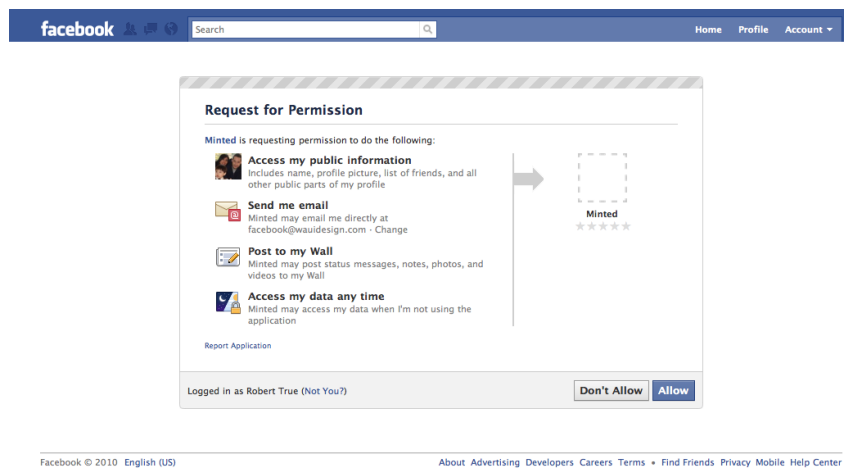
facebook Search Home Profile Account

Request for Permission

Minted is requesting permission to do the following:

Access my public information
Includes name, profile picture, list of friends, and all other public parts of my profile

Send me email
Minted may email me directly at facebook@wauidesign.com · Change

Post to my Wall
Minted may post status messages, notes, photos, and videos to my Wall

Access my data any time
Minted may access my data when I'm not using the application

Minted

Report Application

Logged in as Robert True (Not You?)

Don't Allow Allow

Facebook © 2010 English (US)

About Advertising Developers Careers Terms • Find Friends Privacy Mobile Help Center